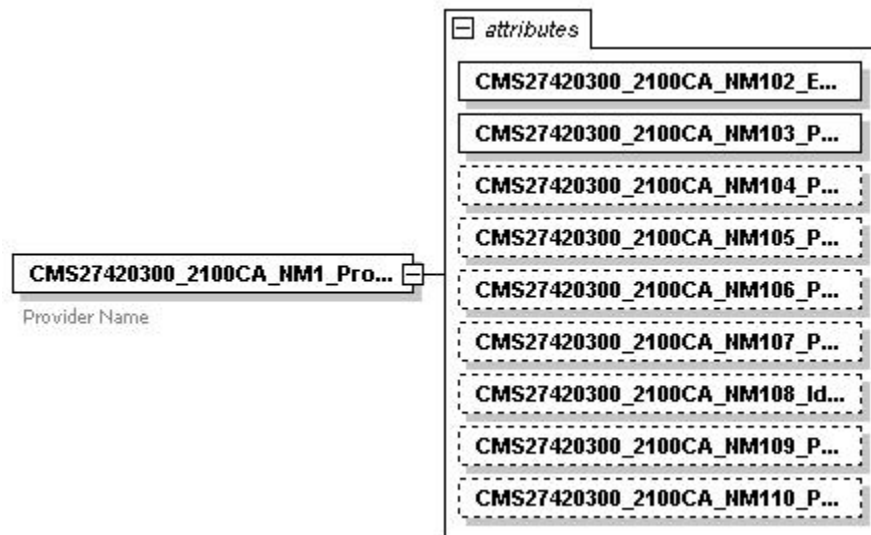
CMS27420300_2100CA_NM1_Pro...
Provider Name

attributes

CMS27420300_2100CA_NM102_E...

CMS27420300_2100CA_NM103_P...

CMS27420300_2100CA_NM104_P...

CMS27420300_2100CA_NM105_P...

CMS27420300_2100CA_NM106_P...

CMS27420300_2100CA_NM107_P...

CMS27420300_2100CA_NM108_Id...

CMS27420300_2100CA_NM109_P...

CMS27420300_2100CA_NM110_P...